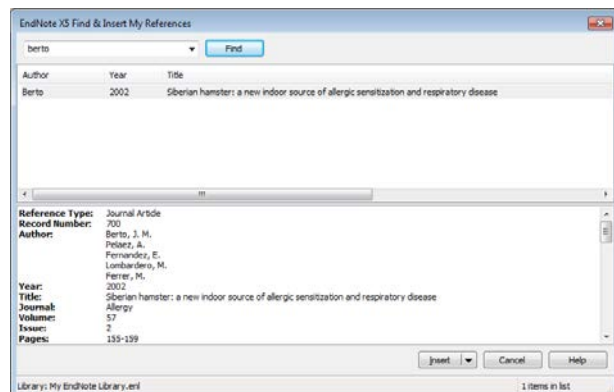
EndNote X5 Find & Insert My References

berto

Find

| Author | Year | Title |
|---|---|---|
| Berto | 2002 | Siberian hamster: a new indoor source of allergic sensitization and respiratory disease |

Reference Type: Journal Article
Record Number: 700
Author: Berto, J. M.
Pelaez, A.
Fernandez, E.
Lombardero, M.
Ferrer, M.
Year: 2002
Title: Siberian hamster: a new indoor source of allergic sensitization and respiratory disease
Journal: Allergy
Volume: 57
Issue: 2
Pages: 155-159

Insert

Cancel

Help

Library: My EndNote Library.enl

1 items in list